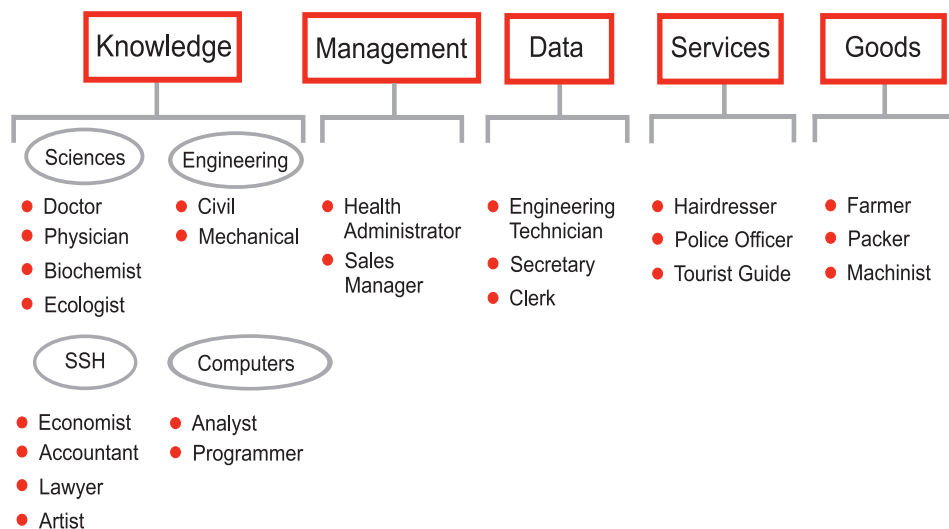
Knowledge

Sciences
- Doctor
- Physician
- Biochemist
- Ecologist

Engineering
- Civil
- Mechanical

SSH
- Economist
- Accountant
- Lawyer
- Artist

Computers
- Analyst
- Programmer

Management
- Health Administrator
- Sales Manager

Data
- Engineering Technician
- Secretary
- Clerk

Services
- Hairdresser
- Police Officer
- Tourist Guide

Goods
- Farmer
- Packer
- Machinist